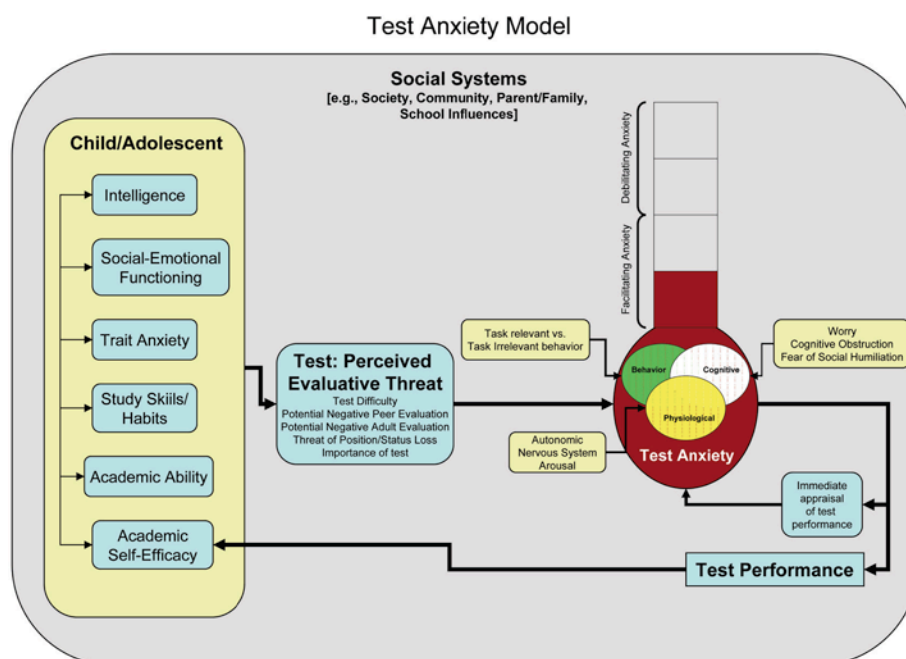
Test Anxiety Model

Social Systems
[e.g., Society, Community, Parent/Family, School Influences]

Child/Adolescent

Intelligence

Social-Emotional Functioning

Trait Anxiety

Study Skills/ Habits

Academic Ability

Academic Self-Efficacy

Test: Perceived Evaluative Threat
Test Difficulty
Potential Negative Peer Evaluation
Potential Negative Adult Evaluation
Threat of Position/Status Loss
Importance of test

Debilitating Anxiety

Facilitating Anxiety

Task relevant vs. Task Irrelevant behavior

Worry
Cognitive Obstruction
Fear of Social Humiliation

Behavior

Cognitive

Physiological

Autonomic Nervous System Arousal

Test Anxiety

Immediate appraisal of test performance

Test Performance